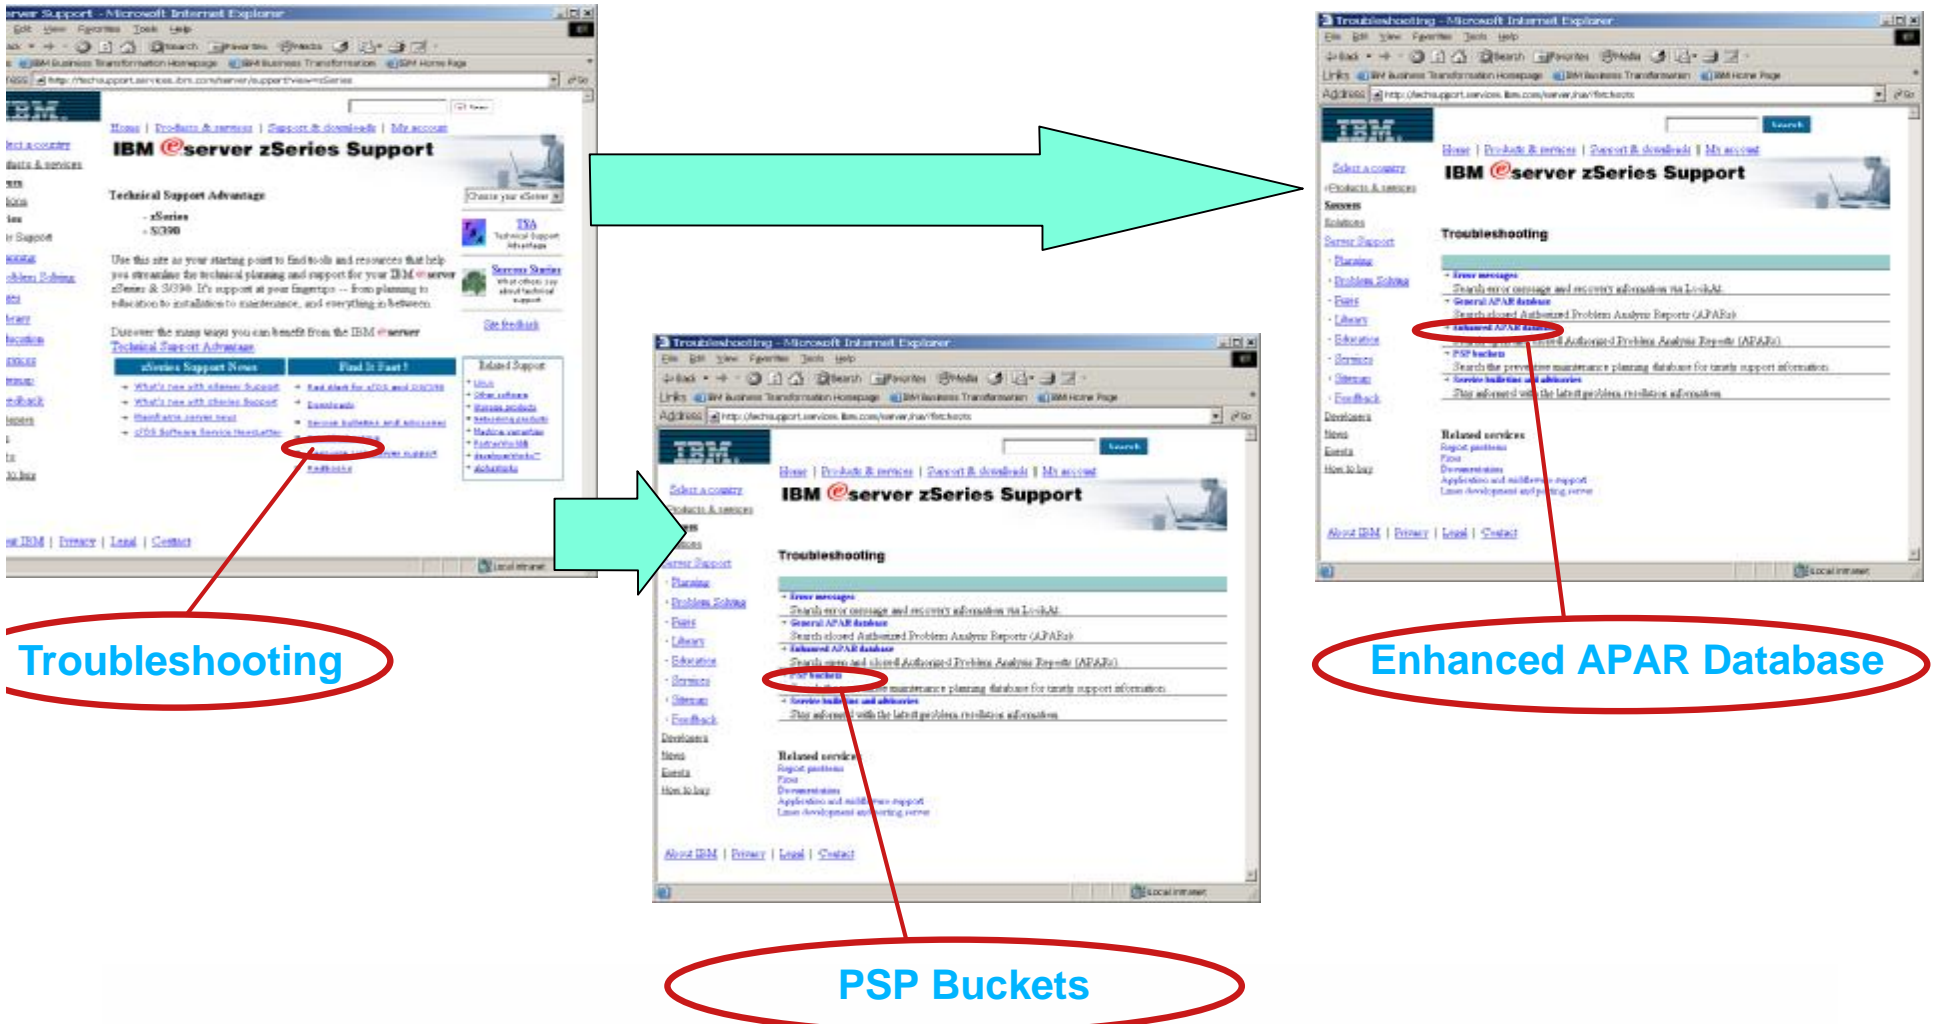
rver Support - Microsoft Internet Explorer

IBM

Home | Products & services | Support & downloads | My account

IBM @server zSeries Support

Technical Support Advantage

- zSeries
- S/390

Use this site as your starting point to find tools and resources that help you streamline the technical planning and support for your IBM @server zSeries & S/390. It's support at your fingertips -- from planning to education to installation to maintenance, and everything in between.

Discover the many ways you can benefit from the IBM @server Technical Support Advantage

zSeries Support News

Find It Fast !

Related Support

Site feedback

About IBM | Privacy | Legal | Contact

Troubleshooting - Microsoft Internet Explorer

IBM

Search

Home | Products & services | Support & downloads | My account

IBM @server zSeries Support

Troubleshooting

Error messages
Search error message and recovery information via LookAt
General APAR database
Search closed Authorized Problem Analysis Reports (APARs)
Enhanced APAR database
Search open and closed Authorized Problem Analysis Reports (APARs)
PSP buckets
Search the preventive maintenance planning database for timely support information
Service bulletins and advisories
Stay informed with the latest problem resolution information

Related services
Report problems
Fixes
Documentation
Application and middleware support
Linux development and porting server

About IBM | Privacy | Legal | Contact

Troubleshooting - Microsoft Internet Explorer

IBM

Search

Home | Products & services | Support & downloads | My account

IBM @server zSeries Support

Troubleshooting

Error messages
Search error message and recovery information via LookAt
General APAR database
Search closed Authorized Problem Analysis Reports (APARs)
Enhanced APAR database
Search open and closed Authorized Problem Analysis Reports (APARs)
PSP buckets
Search the preventive maintenance planning database for timely support information
Service bulletins and advisories
Stay informed with the latest problem resolution information

Related services
Report problems
Fixes
Documentation
Application and middleware support
Linux development and porting server

About IBM | Privacy | Legal | Contact

Troubleshooting

PSP Buckets

Enhanced APAR Database